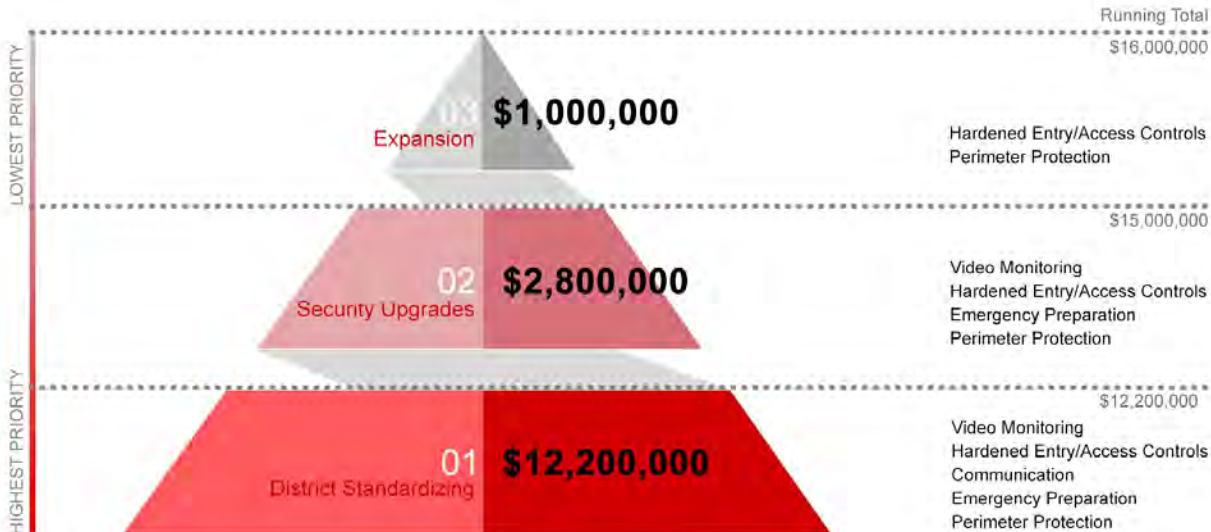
Running Total

LOWEST PRIORITY

$16,000,000

03 Expansion $1,000,000

Hardened Entry/Access Controls
Perimeter Protection

$15,000,000

02 Security Upgrades $2,800,000

Video Monitoring
Hardened Entry/Access Controls
Emergency Preparation
Perimeter Protection

HIGHEST PRIORITY

$12,200,000

01 District Standardizing $12,200,000

Video Monitoring
Hardened Entry/Access Controls
Communication
Emergency Preparation
Perimeter Protection